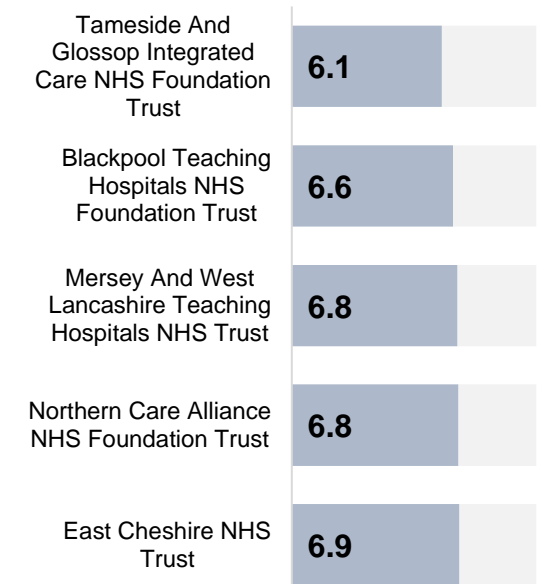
Tameside And Glossop Integrated Care NHS Foundation Trust
6.1

Blackpool Teaching Hospitals NHS Foundation Trust
6.6

Mersey And West Lancashire Teaching Hospitals NHS Trust
6.8

Northern Care Alliance NHS Foundation Trust
6.8

East Cheshire NHS Trust
6.9